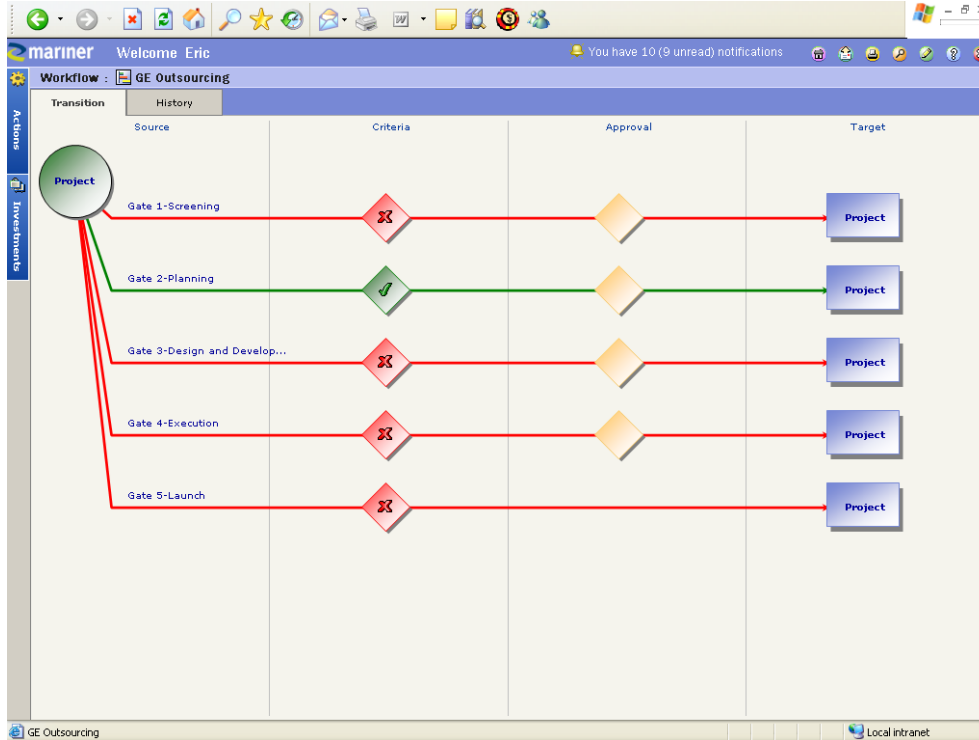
mariner Welcome Eric

You have 10 (9 unread) notifications

Actions

Investments

Workflow : GE Outsourcing

Transition

History

Source

Criteria

Approval

Target

Project

Gate 1-Screening

Project

Gate 2-Planning

Project

Gate 3-Design and Develop...

Project

Gate 4-Execution

Project

Gate 5-Launch

Project

GE Outsourcing

Local intranet